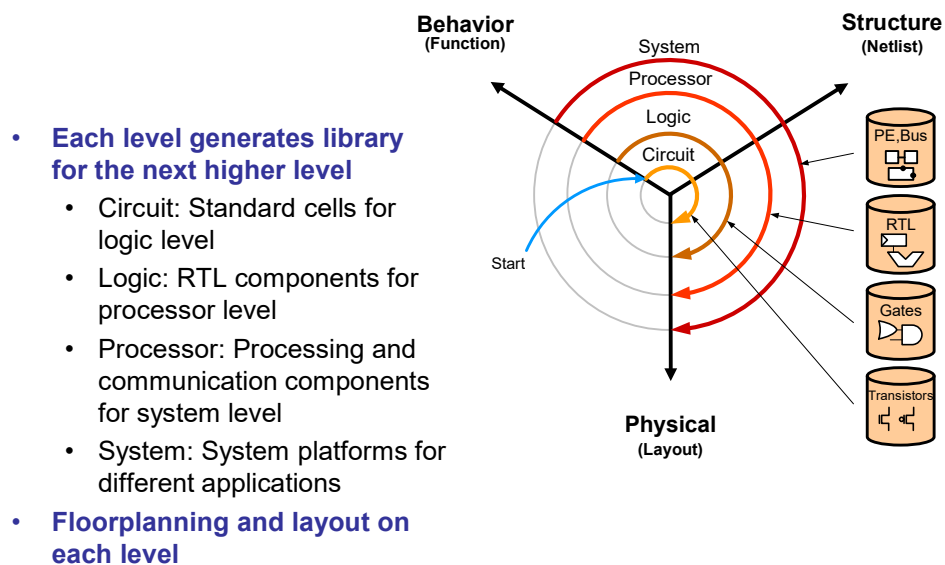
• Each level generates library for the next higher level
  • Circuit: Standard cells for logic level
  • Logic: RTL components for processor level
  • Processor: Processing and communication components for system level
  • System: System platforms for different applications
• Floorplanning and layout on each level

Behavior
(Function)

Structure
(Netlist)

System
Processor
Logic
Circuit

Start

Physical
(Layout)

PE,Bus
RTL
Gates
Transistors